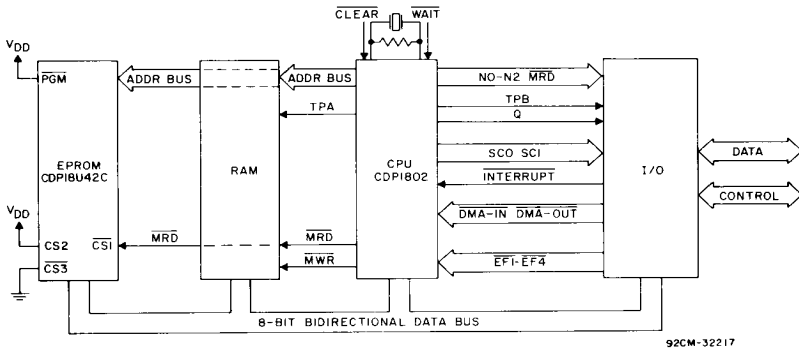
$\overline{CLEAR}$ $\overline{WAIT}$

$V_{DD}$

$\overline{PGM}$

ADDR BUS

ADDR BUS

NO-N2 $\overline{MRD}$

TPB

TPA

Q

EPROM CDP18U42C

RAM

CPU CDP1802

SC0 SC1

I/O

DATA

$\overline{INTERRUPT}$

$V_{DD}$

CONTROL

$\overline{DMA-IN}$ $\overline{DMA-OUT}$

CS2

$\overline{CS1}$

$\overline{MRD}$

$\overline{MRD}$

$\overline{CS3}$

$\overline{MWR}$

$\overline{EF1-EF4}$

8-BIT BIDIRECTIONAL DATA BUS

92CM-32217